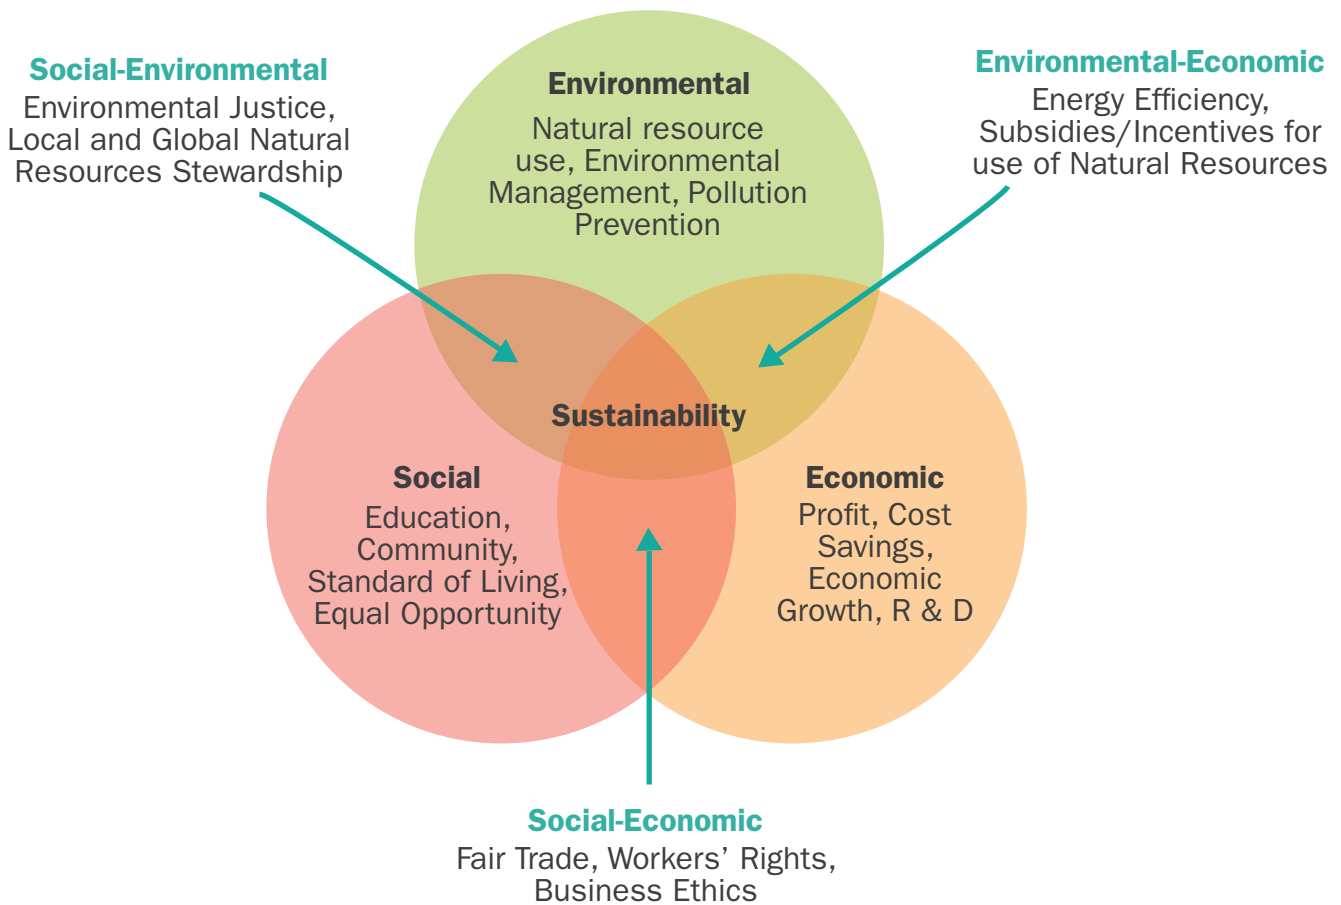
Social-Environmental
Environmental Justice, Local and Global Natural Resources Stewardship

Environmental
Natural resource use, Environmental Management, Pollution Prevention

Environmental-Economic
Energy Efficiency, Subsidies/Incentives for use of Natural Resources

Sustainability

Social
Education, Community, Standard of Living, Equal Opportunity

Economic
Profit, Cost Savings, Economic Growth, R & D

Social-Economic
Fair Trade, Workers' Rights, Business Ethics